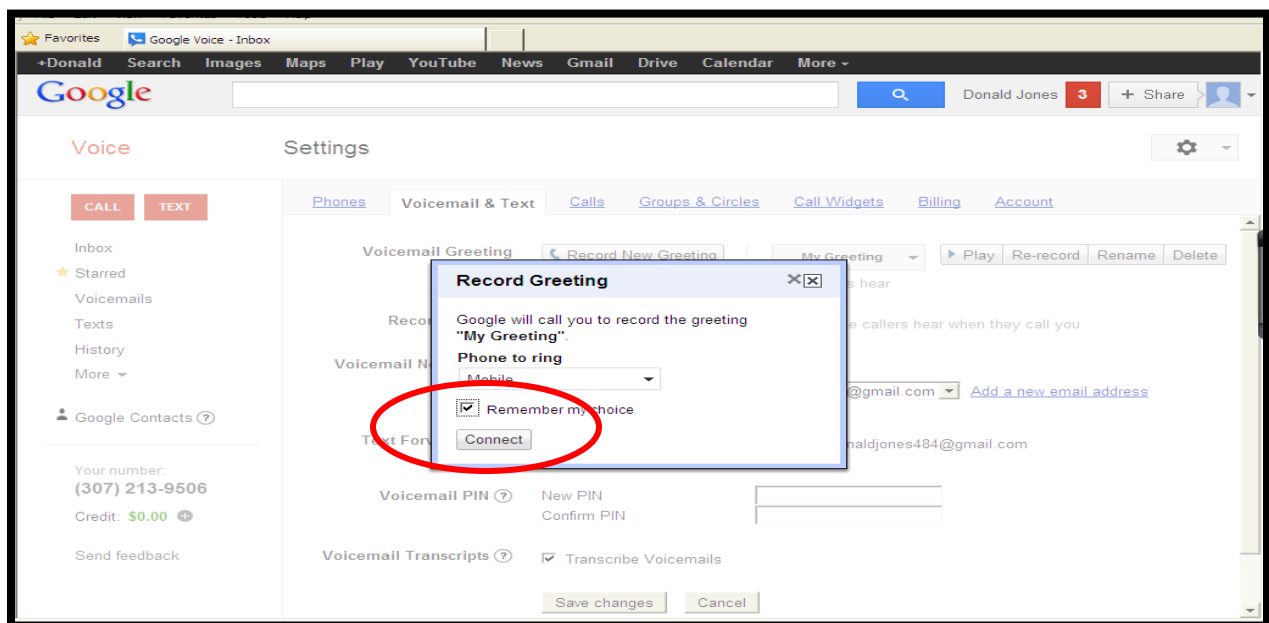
Favorites
Google Voice - Inbox
+Donald Search Images Maps Play YouTube News Gmail Drive Calendar More
Google
Donald Jones 3 + Share
Voice
Settings
CALL TEXT
Inbox
Starred
Voicemails
Texts
History
More
Google Contacts
Your number:
(307) 213-9506
Credit: $0.00
Send feedback
Phones Voicemail & Text Calls Groups & Circles Call Widgets Billing Account
Voicemail Greeting
Record New Greeting
My Greeting
Play Re-record Rename Delete
s hear
Reco
e callers hear when they call you
Voicemail N
@gmail.com
Add a new email address
Text Forv
naldjones484@gmail.com
Record Greeting
Google will call you to record the greeting "My Greeting".
Phone to ring
Mobile
Remember my choice
Connect
Voicemail PIN
New PIN
Confirm PIN
Voicemail Transcripts
Transcribe Voicemails
Save changes Cancel